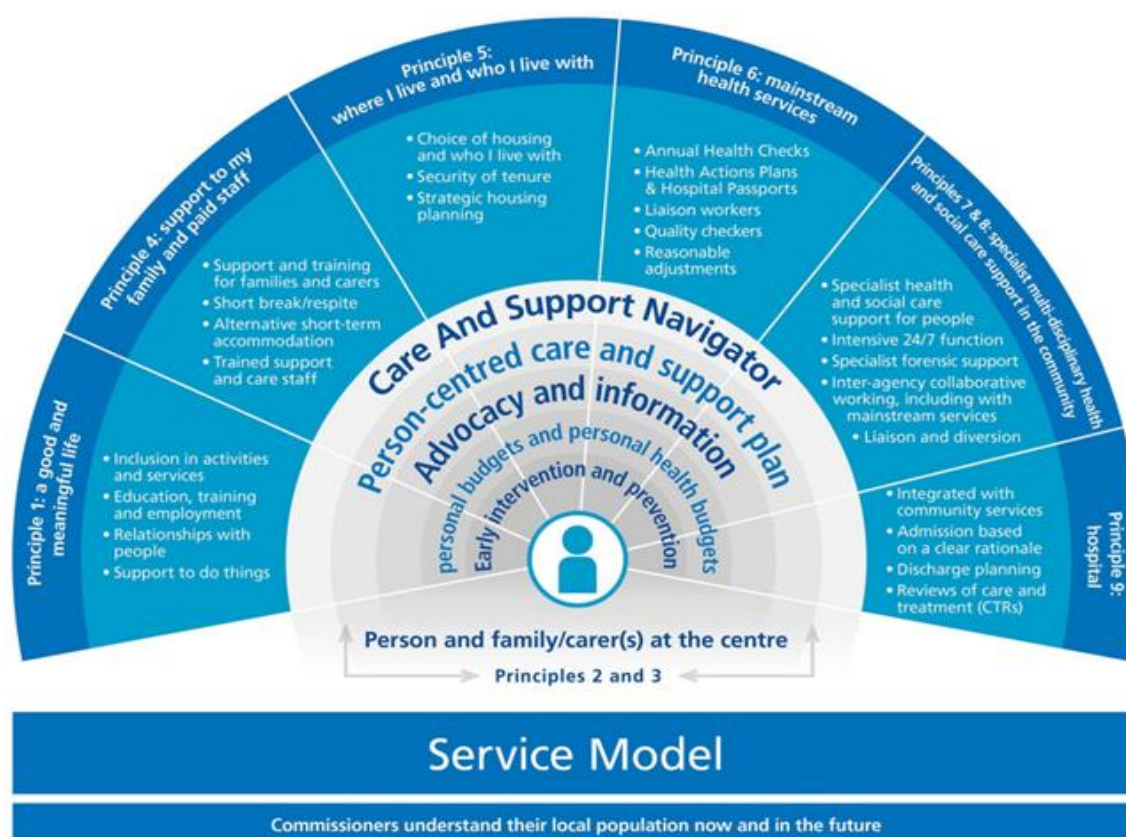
Principle 1: a good and meaningful life

• Inclusion in activities and services
• Education, training and employment
• Relationships with people
• Support to do things

Principle 4: support to my family and paid staff

• Support and training for families and carers
• Short break/respite
• Alternative short-term accommodation
• Trained support and care staff

Principle 5: where I live and who I live with

• Choice of housing and who I live with
• Security of tenure
• Strategic housing planning

Principle 6: mainstream health services

• Annual Health Checks
• Health Actions Plans & Hospital Passports
• Liaison workers
• Quality checkers
• Reasonable adjustments

Principles 7 & 8: specialist multi-disciplinary health and social care support in the community

• Specialist health and social care support for people
• Intensive 24/7 function
• Specialist forensic support
• Inter-agency collaborative working, including with mainstream services
• Liaison and diversion

Principle 9: hospital

• Integrated with community services
• Admission based on a clear rationale
• Discharge planning
• Reviews of care and treatment (CTRs)

Care And Support Navigator
Person-centred care and support plan
Advocacy and information
personal budgets and personal health budgets
Early intervention and prevention

Person and family/carer(s) at the centre
Principles 2 and 3

Service Model

Commissioners understand their local population now and in the future